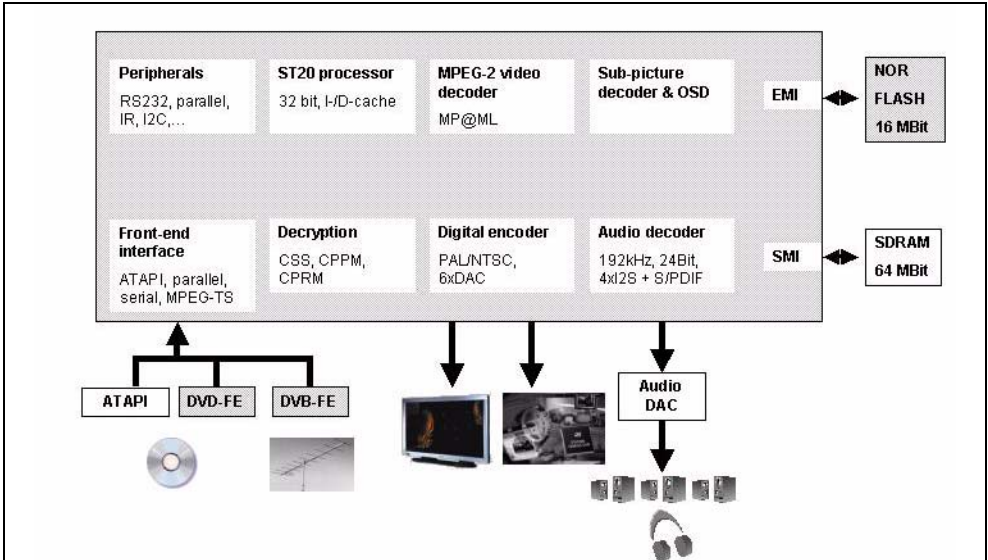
Peripherals
RS232, parallel, IR, I2C,...

ST20 processor
32 bit, I-/D-cache

MPEG-2 video decoder
MP@ML

Sub-picture decoder & OSD

EMI

NOR FLASH 16 MBit

Front-end interface
ATAPI, parallel, serial, MPEG-TS

Decryption
CSS, CPPM, CPRM

Digital encoder
PAL/NTSC, 6xDAC

Audio decoder
192kHz, 24Bit, 4xI2S + S/PDIF

SMI

SDRAM 64 MBit

ATAPI

DVD-FE

DVB-FE

Audio DAC